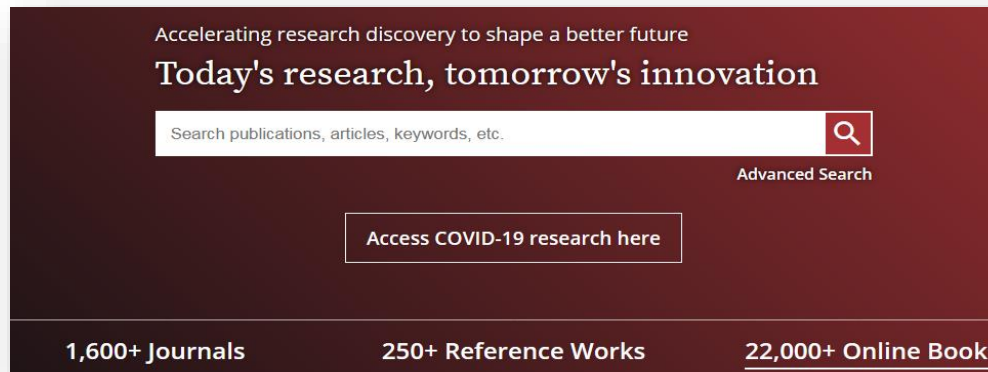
Accelerating research discovery to shape a better future

Today's research, tomorrow's innovation

Search publications, articles, keywords, etc.

Advanced Search

Access COVID-19 research here

1,600+ Journals

250+ Reference Works

22,000+ Online Book